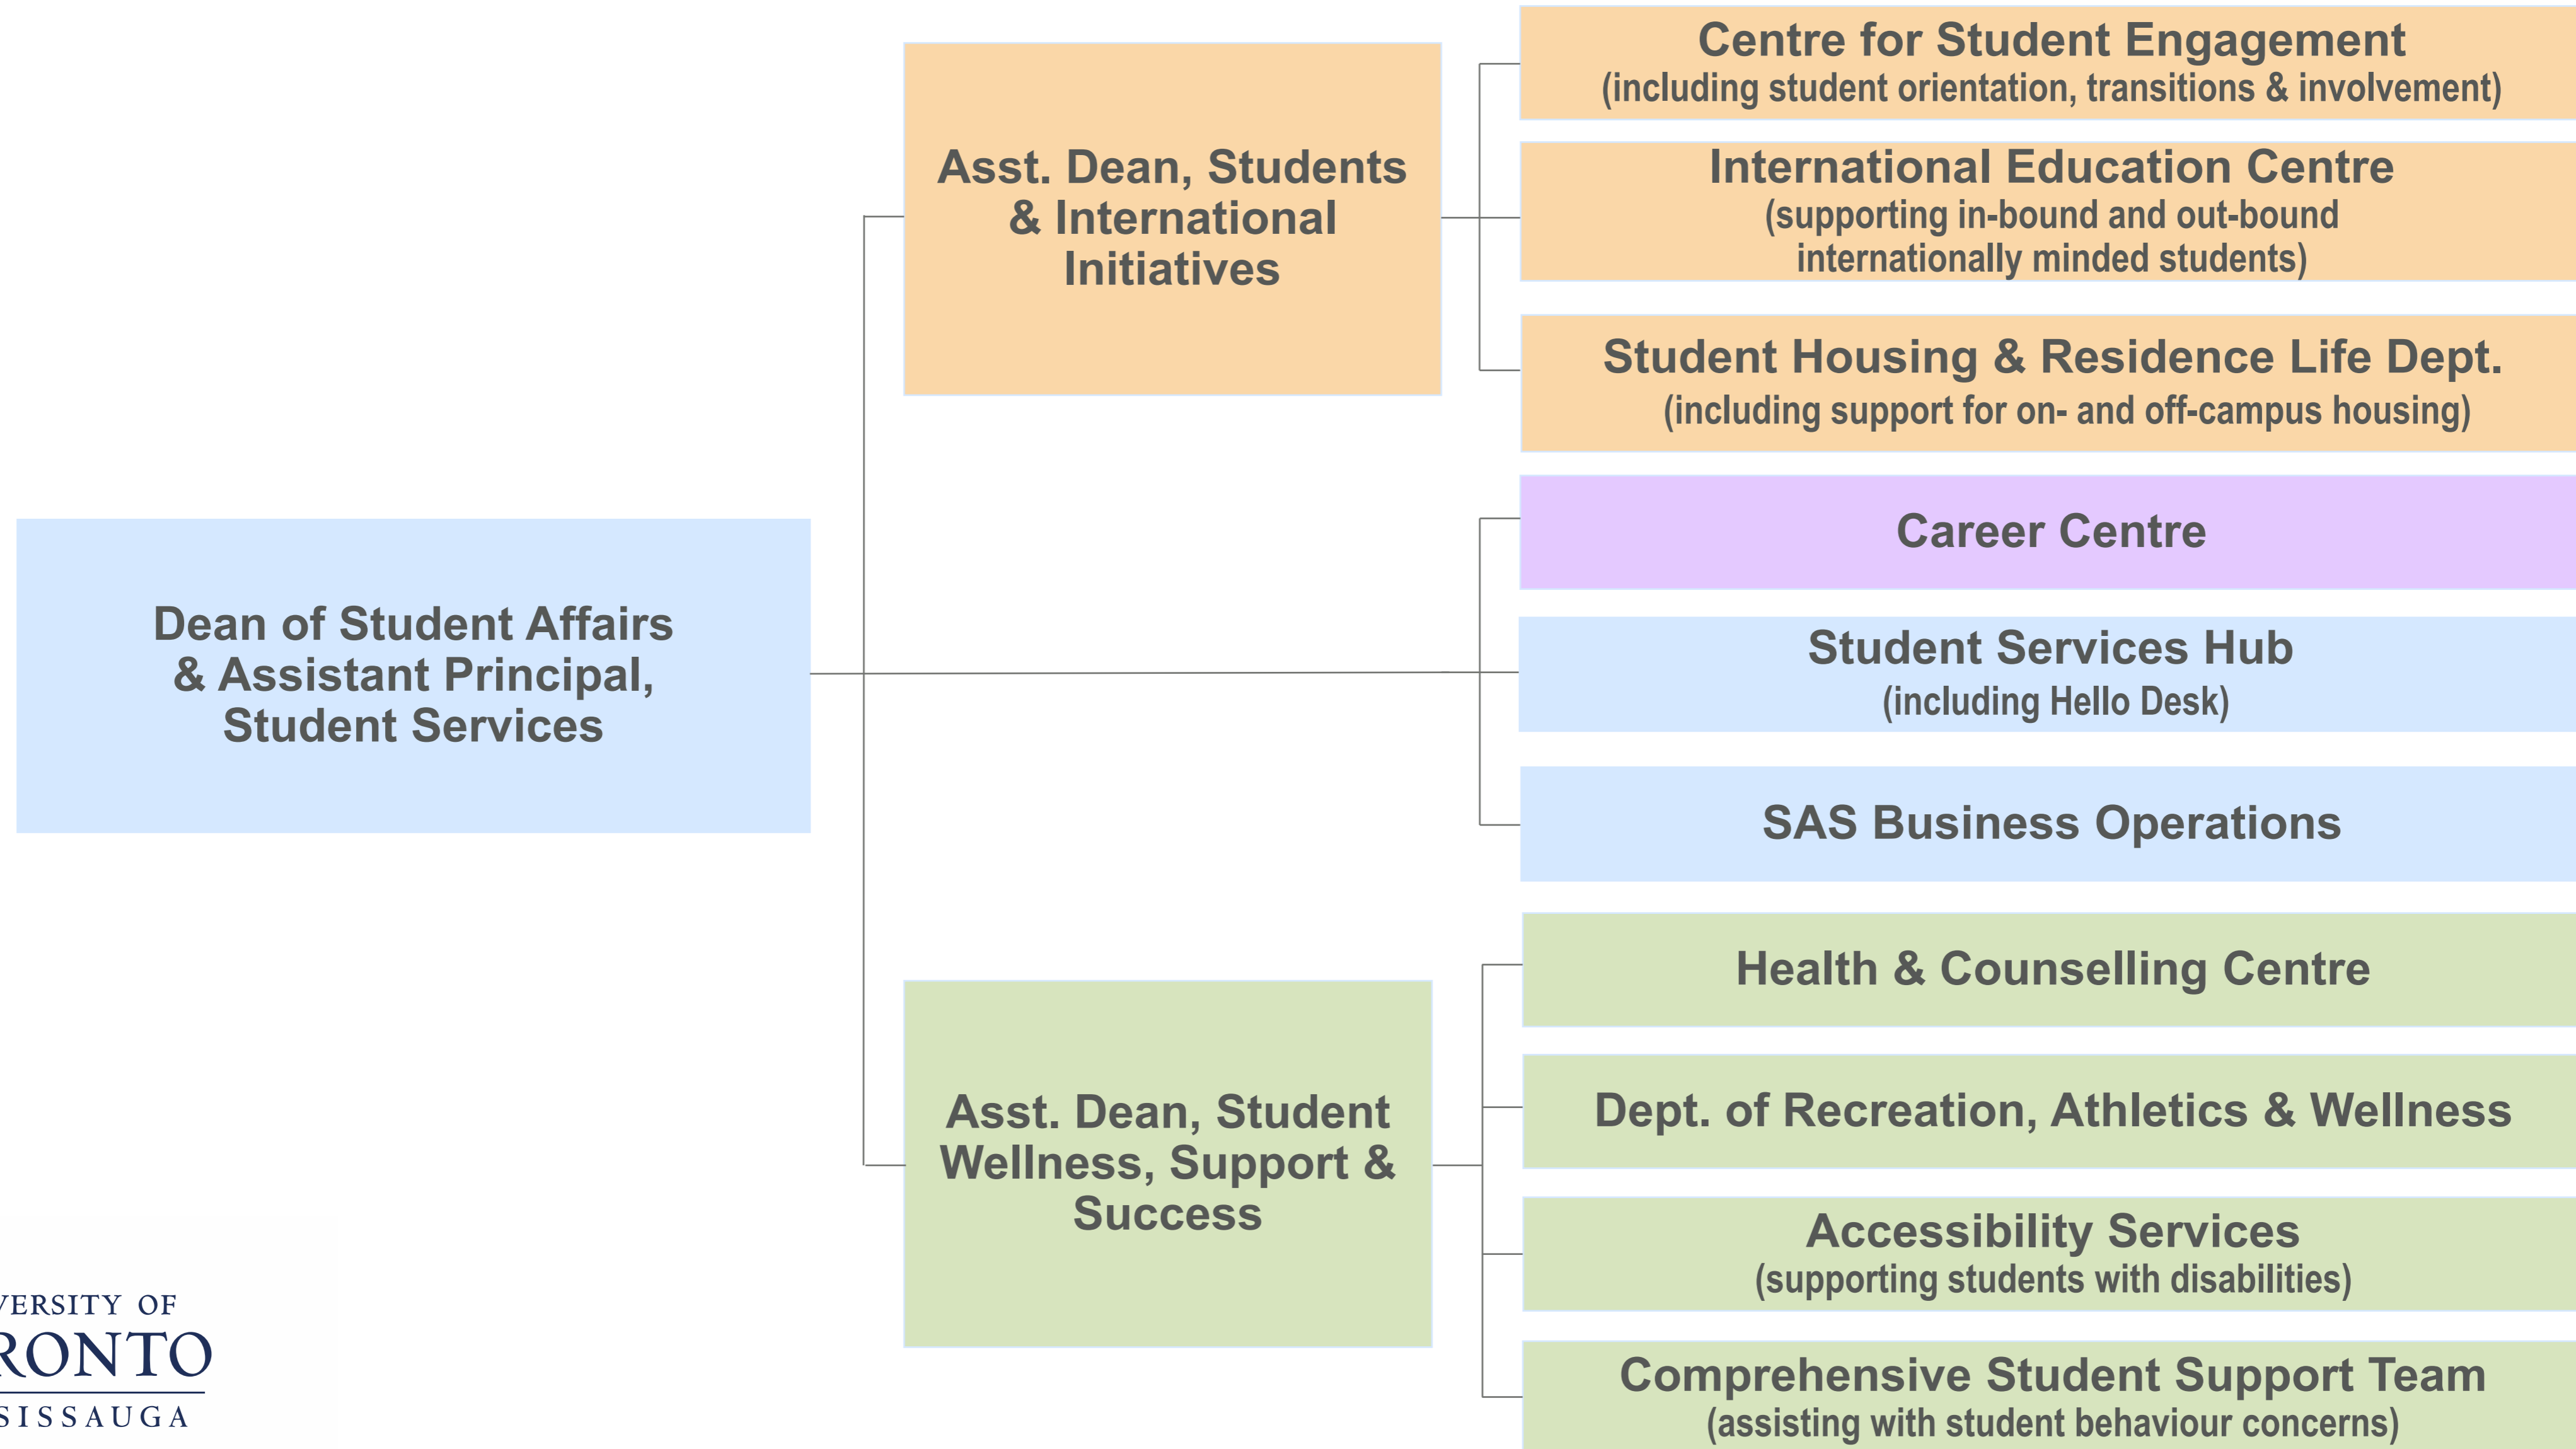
Dean of Student Affairs & Assistant Principal, Student Services

Asst. Dean, Students & International Initiatives

Centre for Student Engagement
(including student orientation, transitions & involvement)

International Education Centre
(supporting in-bound and out-bound internationally minded students)

Student Housing & Residence Life Dept.
(including support for on- and off-campus housing)

Career Centre

Student Services Hub
(including Hello Desk)

SAS Business Operations

Asst. Dean, Student Wellness, Support & Success

Health & Counselling Centre

Dept. of Recreation, Athletics & Wellness

Accessibility Services
(supporting students with disabilities)

Comprehensive Student Support Team
(assisting with student behaviour concerns)

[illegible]VERSITY OF
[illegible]RONTO
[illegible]SISSAUGA